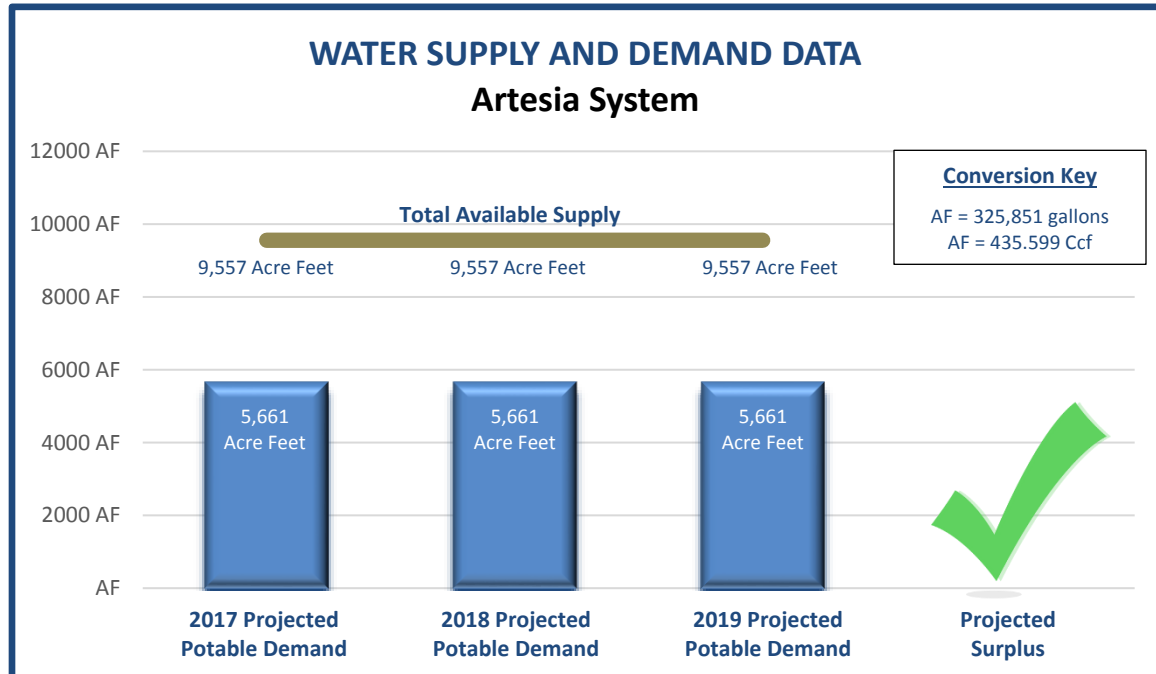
WATER SUPPLY AND DEMAND DATA
Artesia System

12000 AF
10000 AF
8000 AF
6000 AF
4000 AF
2000 AF
AF

Total Available Supply

9,557 Acre Feet
9,557 Acre Feet
9,557 Acre Feet

Conversion Key
AF = 325,851 gallons
AF = 435.599 Ccf

5,661 Acre Feet
5,661 Acre Feet
5,661 Acre Feet

2017 Projected Potable Demand
2018 Projected Potable Demand
2019 Projected Potable Demand
Projected Surplus